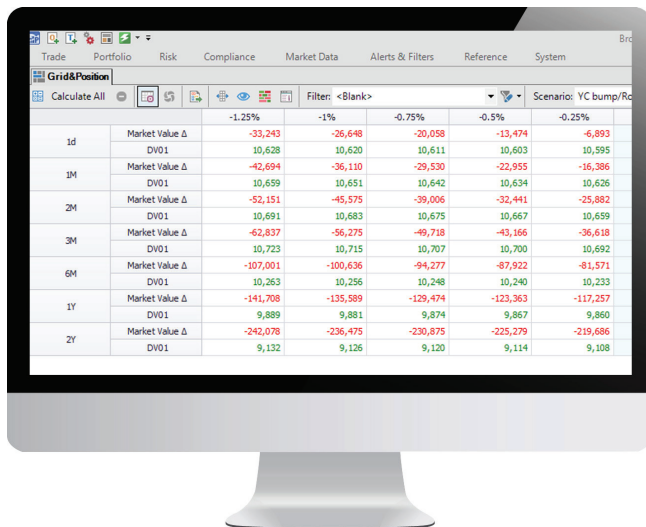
Bro

Trade Portfolio Risk Compliance Market Data Alerts & Filters Reference System

Grid&Position

Calculate All

Filter: <Blank>

Scenario: YC bump/Ro

| | | -1.25% | -1% | -0.75% | -0.5% | -0.25% |
|---|---|---|---|---|---|---|
| 1d | Market Value Δ | -33,243 | -26,648 | -20,058 | -13,474 | -6,893 |
| | DV01 | 10,628 | 10,620 | 10,611 | 10,603 | 10,595 |
| 1M | Market Value Δ | -42,694 | -36,110 | -29,530 | -22,955 | -16,386 |
| | DV01 | 10,659 | 10,651 | 10,642 | 10,634 | 10,626 |
| 2M | Market Value Δ | -52,151 | -45,575 | -39,006 | -32,441 | -25,882 |
| | DV01 | 10,691 | 10,683 | 10,675 | 10,667 | 10,659 |
| 3M | Market Value Δ | -62,837 | -56,275 | -49,718 | -43,166 | -36,618 |
| | DV01 | 10,723 | 10,715 | 10,707 | 10,700 | 10,692 |
| 6M | Market Value Δ | -107,001 | -100,636 | -94,277 | -87,922 | -81,571 |
| | DV01 | 10,263 | 10,256 | 10,248 | 10,240 | 10,233 |
| 1Y | Market Value Δ | -141,708 | -135,589 | -129,474 | -123,363 | -117,257 |
| | DV01 | 9,889 | 9,881 | 9,874 | 9,867 | 9,860 |
| 2Y | Market Value Δ | -242,078 | -236,475 | -230,875 | -225,279 | -219,686 |
| | DV01 | 9,132 | 9,126 | 9,120 | 9,114 | 9,108 |